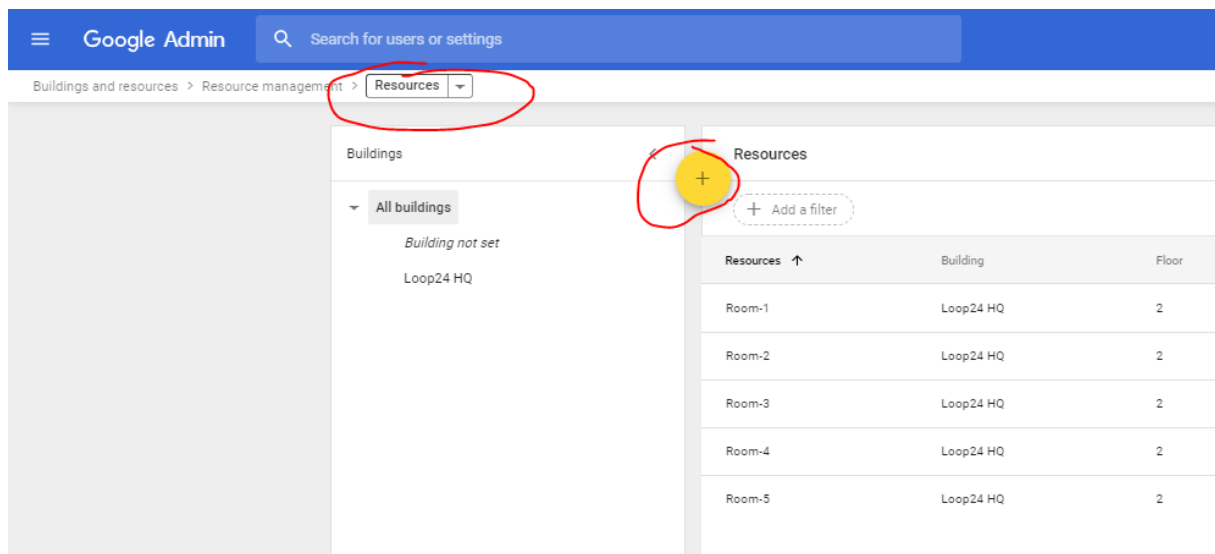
Google Admin

Search for users or settings

Buildings and resources > Resource management > Resources

Buildings

All buildings

Building not set

Loop24 HQ

Resources

+

Add a filter

| Resources ↑ | Building | Floor |
|---|---|---|
| Room-1 | Loop24 HQ | 2 |
| Room-2 | Loop24 HQ | 2 |
| Room-3 | Loop24 HQ | 2 |
| Room-4 | Loop24 HQ | 2 |
| Room-5 | Loop24 HQ | 2 |